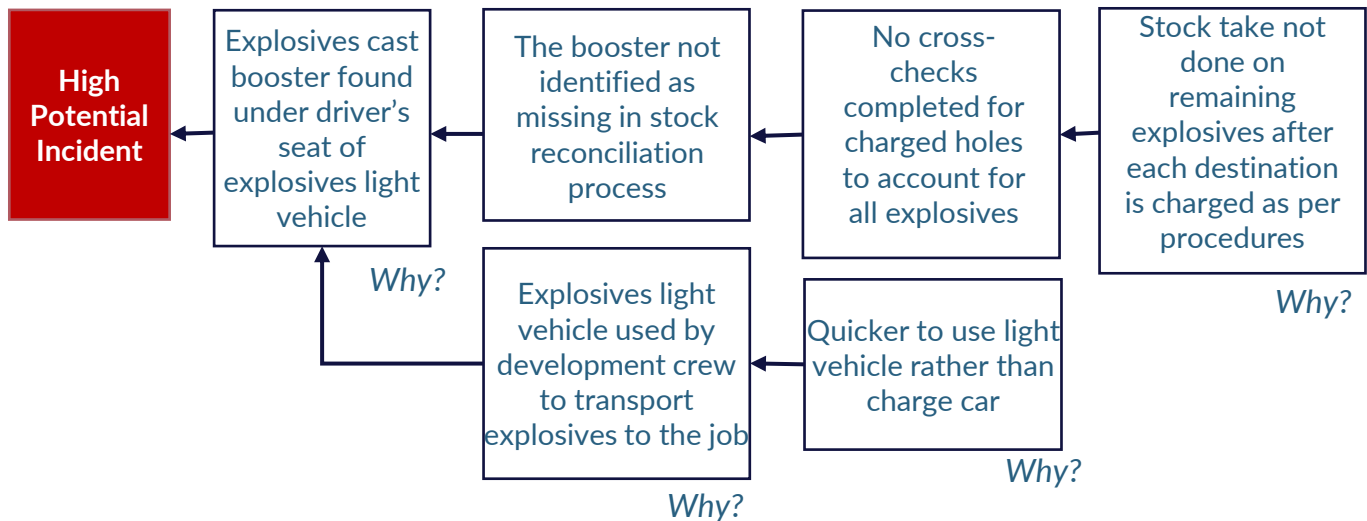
High Potential Incident

Explosives cast booster found under driver's seat of explosives light vehicle

The booster not identified as missing in stock reconciliation process

No cross-checks completed for charged holes to account for all explosives

Stock take not done on remaining explosives after each destination is charged as per procedures

Why?

Why?

Explosives light vehicle used by development crew to transport explosives to the job

Quicker to use light vehicle rather than charge car

Why?

Why?